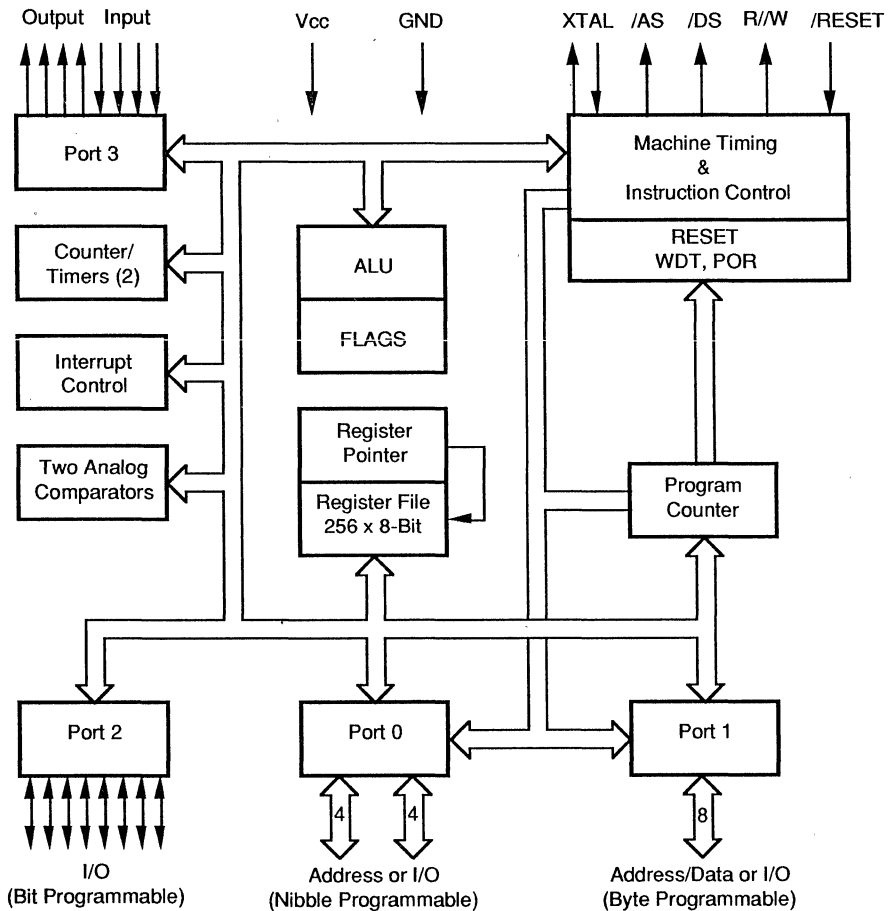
Output Input

Vcc

GND

XTAL /AS /DS R//W /RESET

Port 3

Machine Timing & Instruction Control

RESET WDT, POR

Counter/ Timers (2)

ALU

FLAGS

Interrupt Control

Register Pointer

Register File 256 x 8-Bit

Two Analog Comparators

Program Counter

Port 2

Port 0

Port 1

4

4

8

I/O (Bit Programmable)

Address or I/O (Nibble Programmable)

Address/Data or I/O (Byte Programmable)